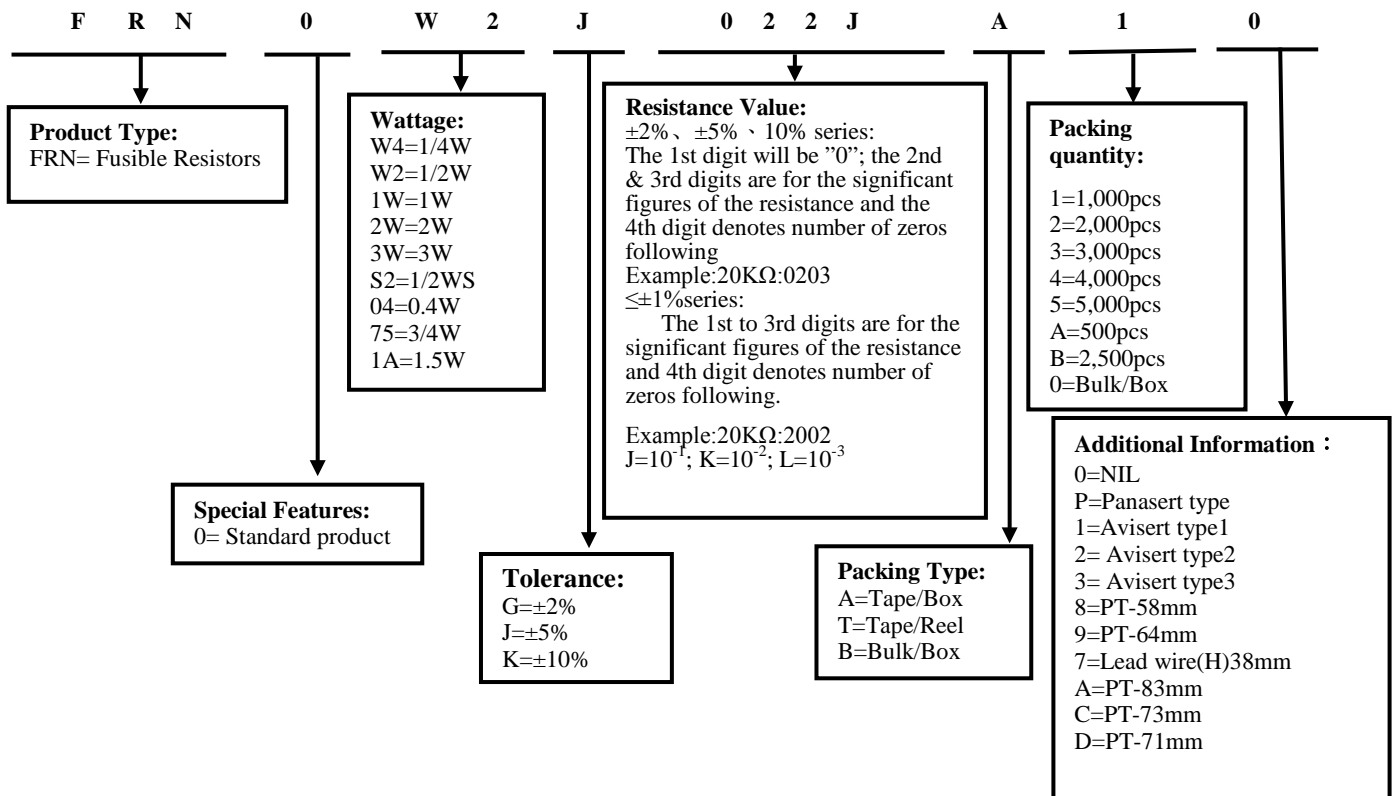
F R N 0 W 2 J 0 2 2 J A 1 0

**Product Type:**
FRN= Fusible Resistors

**Wattage:**
W4=1/4W
W2=1/2W
1W=1W
2W=2W
3W=3W
S2=1/2WS
04=0.4W
75=3/4W
1A=1.5W

**Resistance Value:**
±2%、±5%、10% series:
The 1st digit will be "0"; the 2nd & 3rd digits are for the significant figures of the resistance and the 4th digit denotes number of zeros following
Example:20KΩ:0203
≤±1%series:
The 1st to 3rd digits are for the significant figures of the resistance and 4th digit denotes number of zeros following.

Example:20KΩ:2002
J=$10^{-1}$; K=$10^{-2}$; L=$10^{-3}$

**Packing quantity:**
1=1,000pcs
2=2,000pcs
3=3,000pcs
4=4,000pcs
5=5,000pcs
A=500pcs
B=2,500pcs
0=Bulk/Box

**Additional Information：**
0=NIL
P=Panasert type
1=Avisert type1
2= Avisert type2
3= Avisert type3
8=PT-58mm
9=PT-64mm
7=Lead wire(H)38mm
A=PT-83mm
C=PT-73mm
D=PT-71mm

**Special Features:**
0= Standard product

**Tolerance:**
G=±2%
J=±5%
K=±10%

**Packing Type:**
A=Tape/Box
T=Tape/Reel
B=Bulk/Box